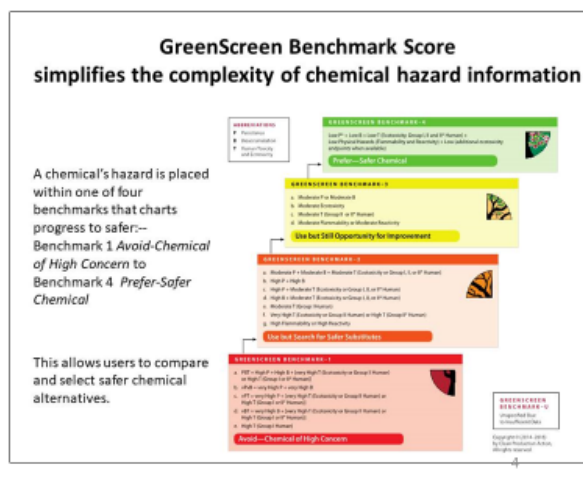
GreenScreen Benchmark Score
simplifies the complexity of chemical hazard information

A chemical's hazard is placed within one of four benchmarks that charts progress to safer:–
Benchmark 1 *Avoid-Chemical of High Concern* to Benchmark 4 *Prefer-Safer Chemical*

This allows users to compare and select safer chemical alternatives.

ABBREVIATIONS
P Persistence
B Bioaccumulation
T Human Toxicity and Ecotoxicity

GREENSCREEN BENCHMARK-4
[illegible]
Prefer—Safer Chemical

GREENSCREEN BENCHMARK-3
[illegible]
Use but Still Opportunity for Improvement

GREENSCREEN BENCHMARK-2
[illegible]
Use but Search for Safer Substitutes

GREENSCREEN BENCHMARK-1
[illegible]
Avoid—Chemical of High Concern

GREENSCREEN BENCHMARK-U
Unspecified Due to Insufficient Data

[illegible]

4